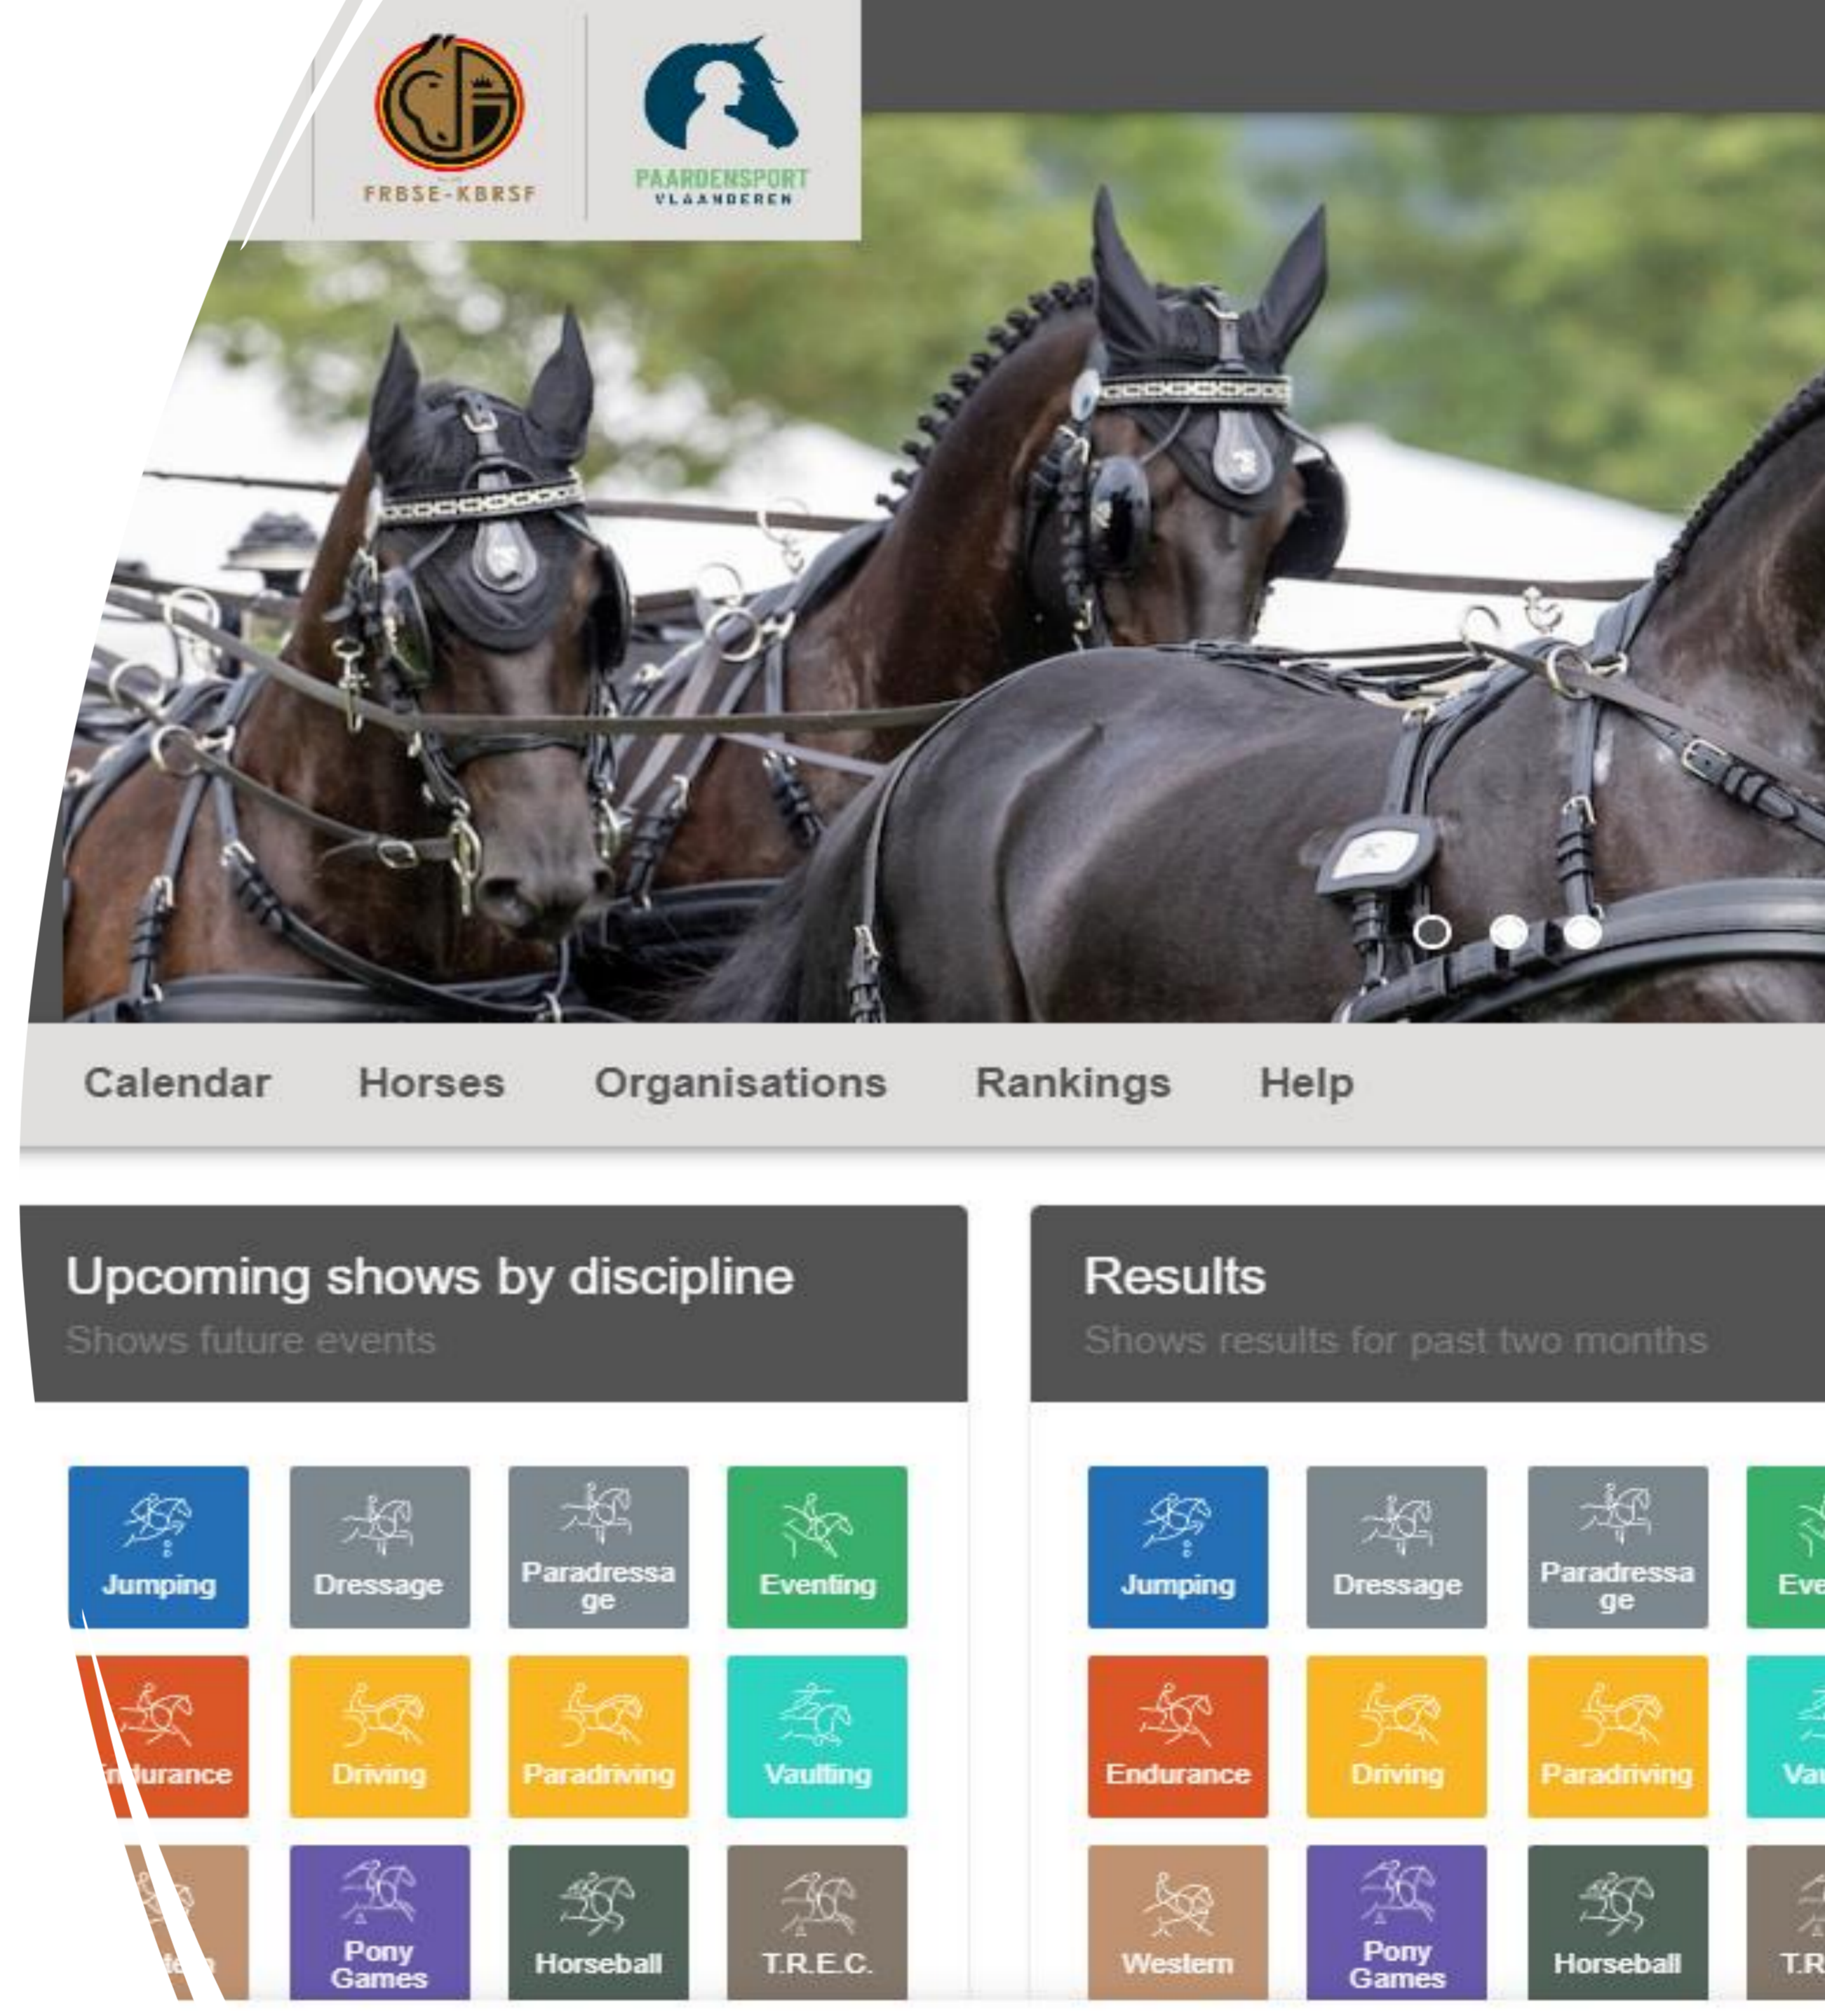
FRBSE-KBRSF

PAARDENSPORT VLAANDEREN

Calendar Horses Organisations Rankings Help

Upcoming shows by discipline
Shows future events

Jumping
Dressage
Paradressage
Eventing
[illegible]durance
Driving
Paradriving
Vaulting
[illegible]
Pony Games
Horseball
T.R.E.C.

Results
Shows results for past two months

Jumping
Dressage
Paradressage
Eve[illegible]
Endurance
Driving
Paradriving
Vau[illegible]
Western
Pony Games
Horseball
T.R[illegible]